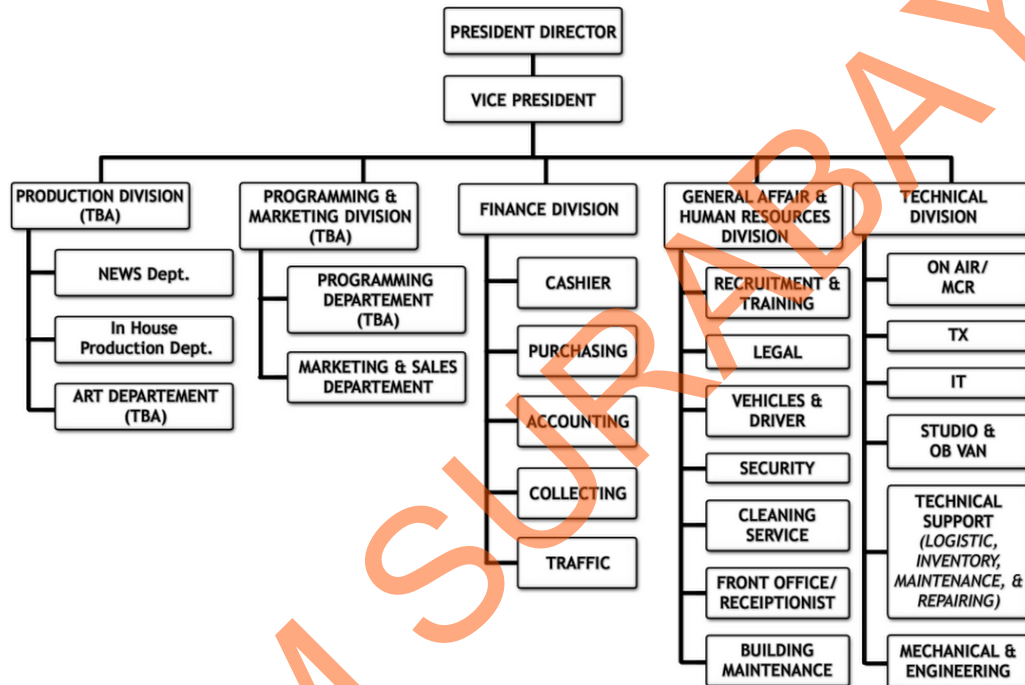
PRESIDENT DIRECTOR

VICE PRESIDENT

PRODUCTION DIVISION (TBA)

NEWS Dept.

In House Production Dept.

ART DEPARTEMENT (TBA)

PROGRAMMING & MARKETING DIVISION (TBA)

PROGRAMMING DEPARTEMENT (TBA)

MARKETING & SALES DEPARTEMENT

FINANCE DIVISION

CASHIER

PURCHASING

ACCOUNTING

COLLECTING

TRAFFIC

GENERAL AFFAIR & HUMAN RESOURCES DIVISION

RECRUITMENT & TRAINING

LEGAL

VEHICLES & DRIVER

SECURITY

CLEANING SERVICE

FRONT OFFICE/ RECEIPTIONIST

BUILDING MAINTENANCE

TECHNICAL DIVISION

ON AIR/ MCR

TX

IT

STUDIO & OB VAN

TECHNICAL SUPPORT (LOGISTIC, INVENTORY, MAINTENANCE, & REPAIRING)

MECHANICAL & ENGINEERING

A SURABAYA